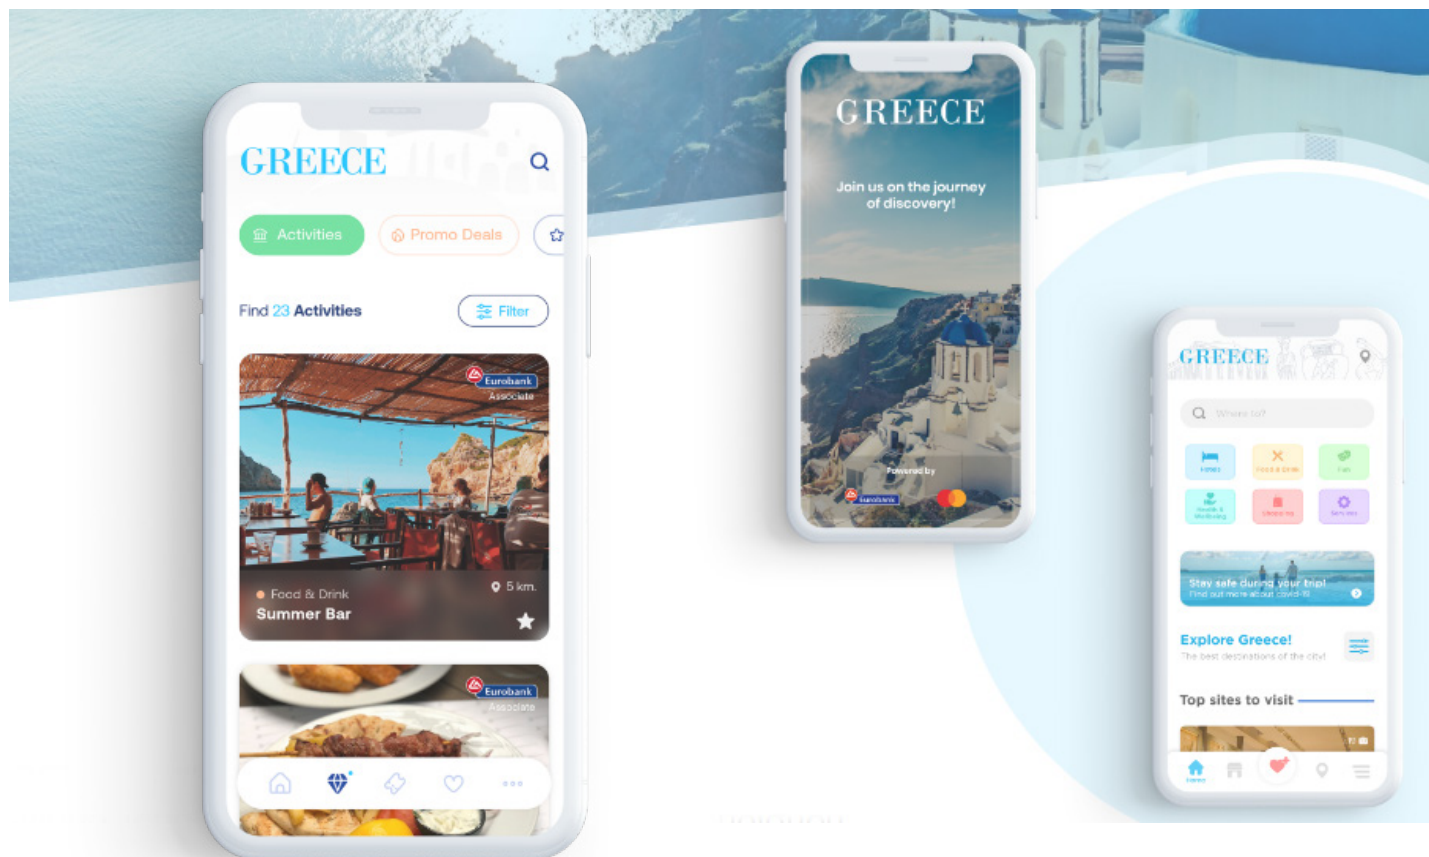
GREECE

Activities

Promo Deals

Find 23 Activities

Filter

Eurobank
Associate

Food & Drink

5 km.

Summer Bar

Eurobank
Associate

GREECE

Join us on the journey of discovery!

Powered by

Eurobank

GREECE

Where to?

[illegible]

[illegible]

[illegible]

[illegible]

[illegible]

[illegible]

Stay safe during your trip!
Find out more about covid-19

Explore Greece!
The best destinations of the city!

Top sites to visit

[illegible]